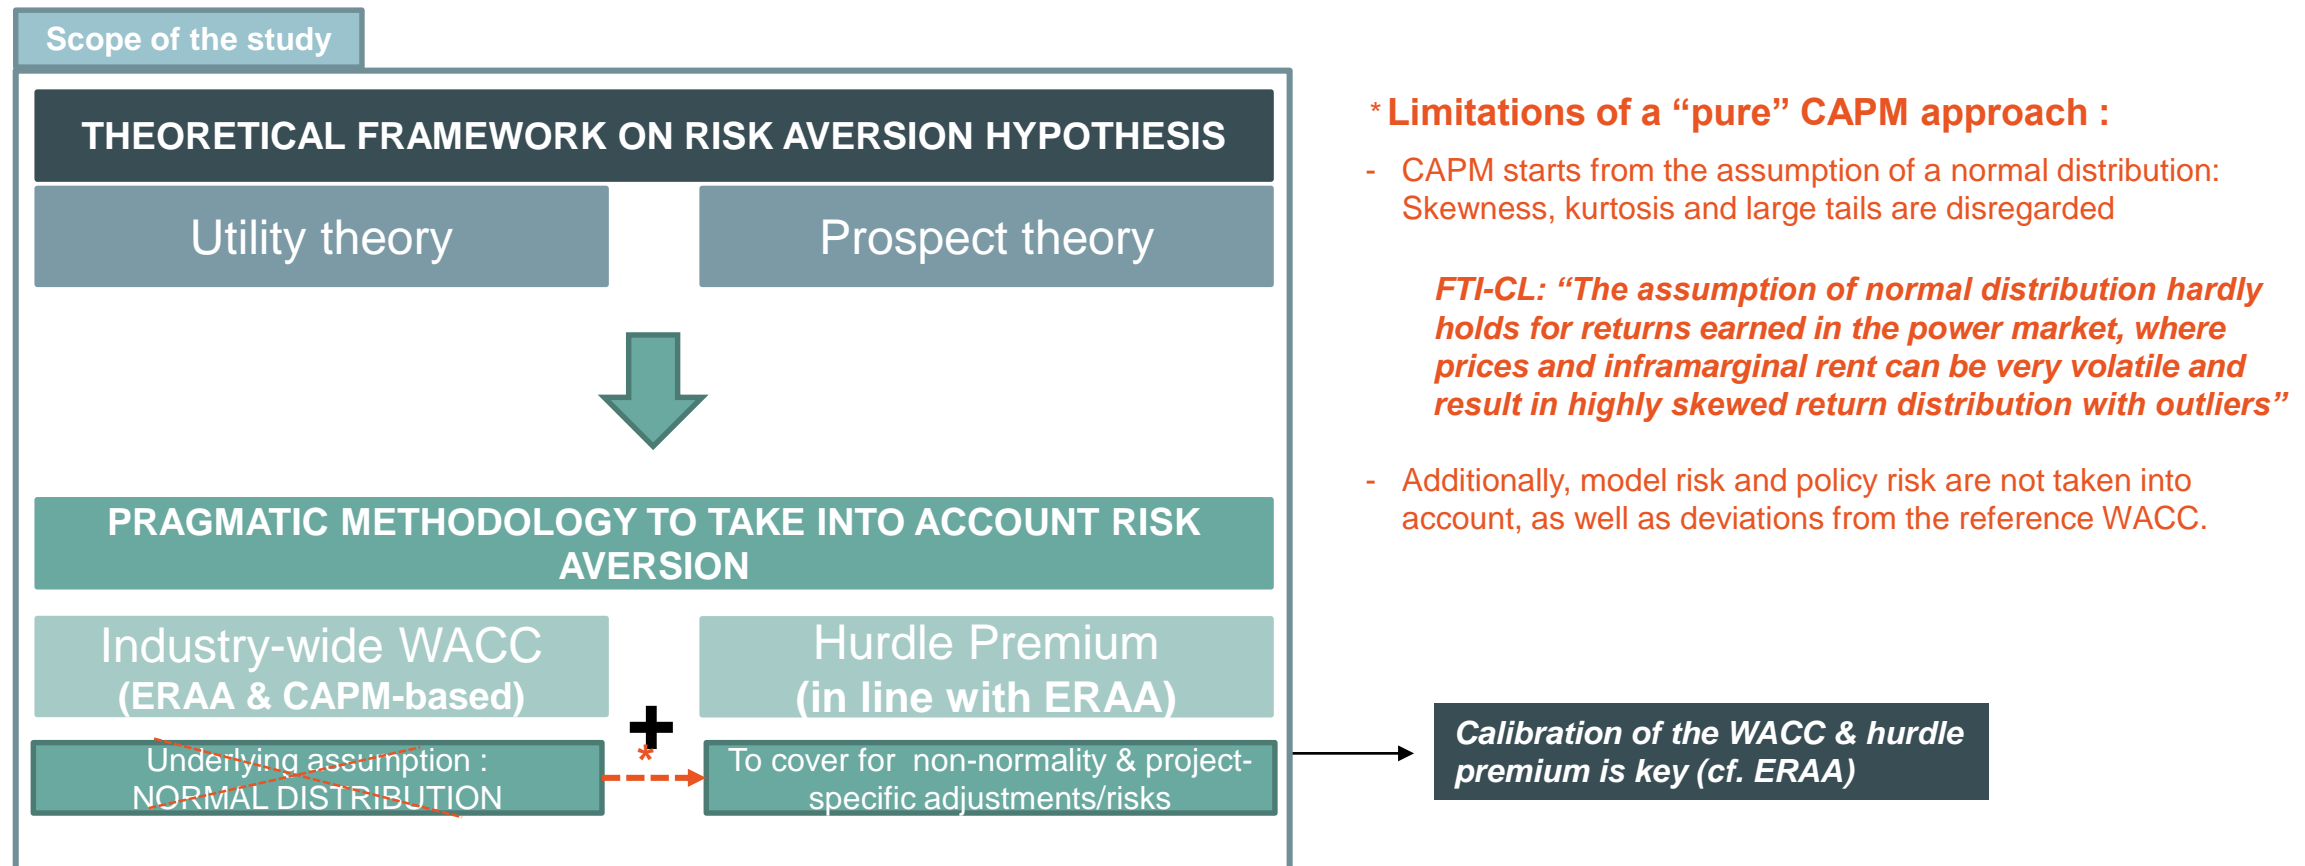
Scope of the study

THEORETICAL FRAMEWORK ON RISK AVERSION HYPOTHESIS

Utility theory

Prospect theory

PRAGMATIC METHODOLOGY TO TAKE INTO ACCOUNT RISK AVERSION

Industry-wide WACC
(ERAA & CAPM-based)

+

Hurdle Premium
(in line with ERAA)

Underlying assumption :
NORMAL DISTRIBUTION

*

To cover for non-normality & project-specific adjustments/risks

Calibration of the WACC & hurdle premium is key (cf. ERAA)

* Limitations of a “pure” CAPM approach :

- CAPM starts from the assumption of a normal distribution: Skewness, kurtosis and large tails are disregarded

FTI-CL: “The assumption of normal distribution hardly holds for returns earned in the power market, where prices and inframarginal rent can be very volatile and result in highly skewed return distribution with outliers”

- Additionally, model risk and policy risk are not taken into account, as well as deviations from the reference WACC.